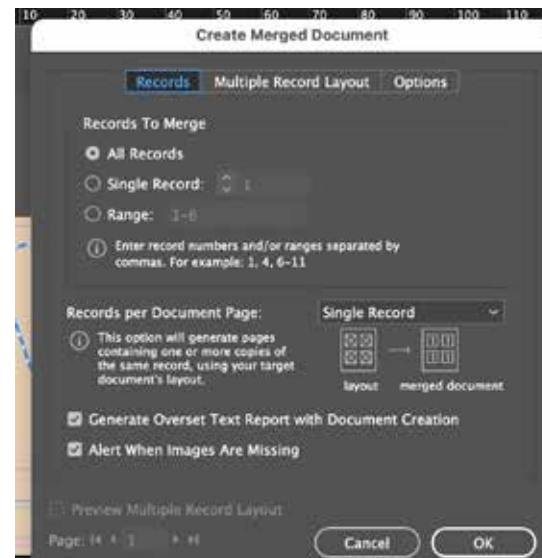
10 20 30 40 50 60 70 80 90 100 110

Create Merged Document

Records | Multiple Record Layout | Options

Records To Merge

All Records

Single Record: 1

Range: 1-6

Enter record numbers and/or ranges separated by commas. For example: 1, 4, 6-11

Records per Document Page: Single Record

This option will generate pages containing one or more copies of the same record, using your target document's layout.

layout

merged document

Generate Overset Text Report with Document Creation

Alert When Images Are Missing

Preview Multiple Record Layout

Page: 1

Cancel

OK